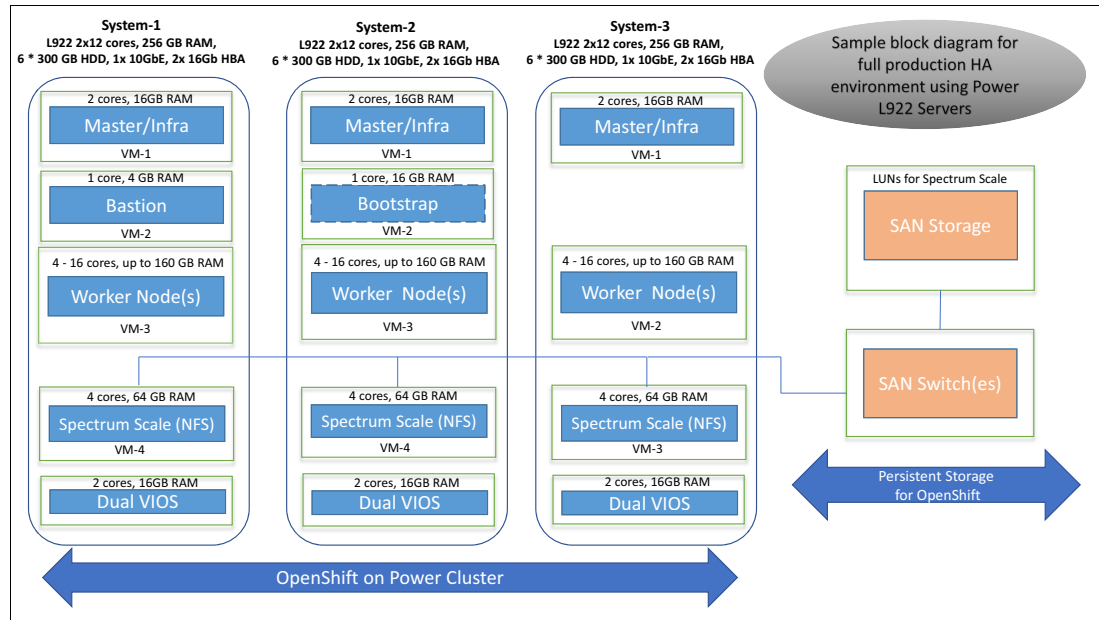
System-1
L922 2x12 cores, 256 GB RAM,
6 * 300 GB HDD, 1x 10GbE, 2x 16Gb HBA

System-2
L922 2x12 cores, 256 GB RAM,
6 * 300 GB HDD, 1x 10GbE, 2x 16Gb HBA

System-3
L922 2x12 cores, 256 GB RAM,
6 * 300 GB HDD, 1x 10GbE, 2x 16Gb HBA

Sample block diagram for full production HA environment using Power L922 Servers

2 cores, 16GB RAM
Master/Infra
VM-1

1 core, 4 GB RAM
Bastion
VM-2

4 - 16 cores, up to 160 GB RAM
Worker Node(s)
VM-3

4 cores, 64 GB RAM
Spectrum Scale (NFS)
VM-4

2 cores, 16GB RAM
Dual VIOS

2 cores, 16GB RAM
Master/Infra
VM-1

1 core, 16 GB RAM
Bootstrap
VM-2

4 - 16 cores, up to 160 GB RAM
Worker Node(s)
VM-3

4 cores, 64 GB RAM
Spectrum Scale (NFS)
VM-4

2 cores, 16GB RAM
Dual VIOS

2 cores, 16GB RAM
Master/Infra
VM-1

4 - 16 cores, up to 160 GB RAM
Worker Node(s)
VM-2

4 cores, 64 GB RAM
Spectrum Scale (NFS)
VM-3

2 cores, 16GB RAM
Dual VIOS

LUNs for Spectrum Scale
SAN Storage

SAN Switch(es)

Persistent Storage for OpenShift

OpenShift on Power Cluster